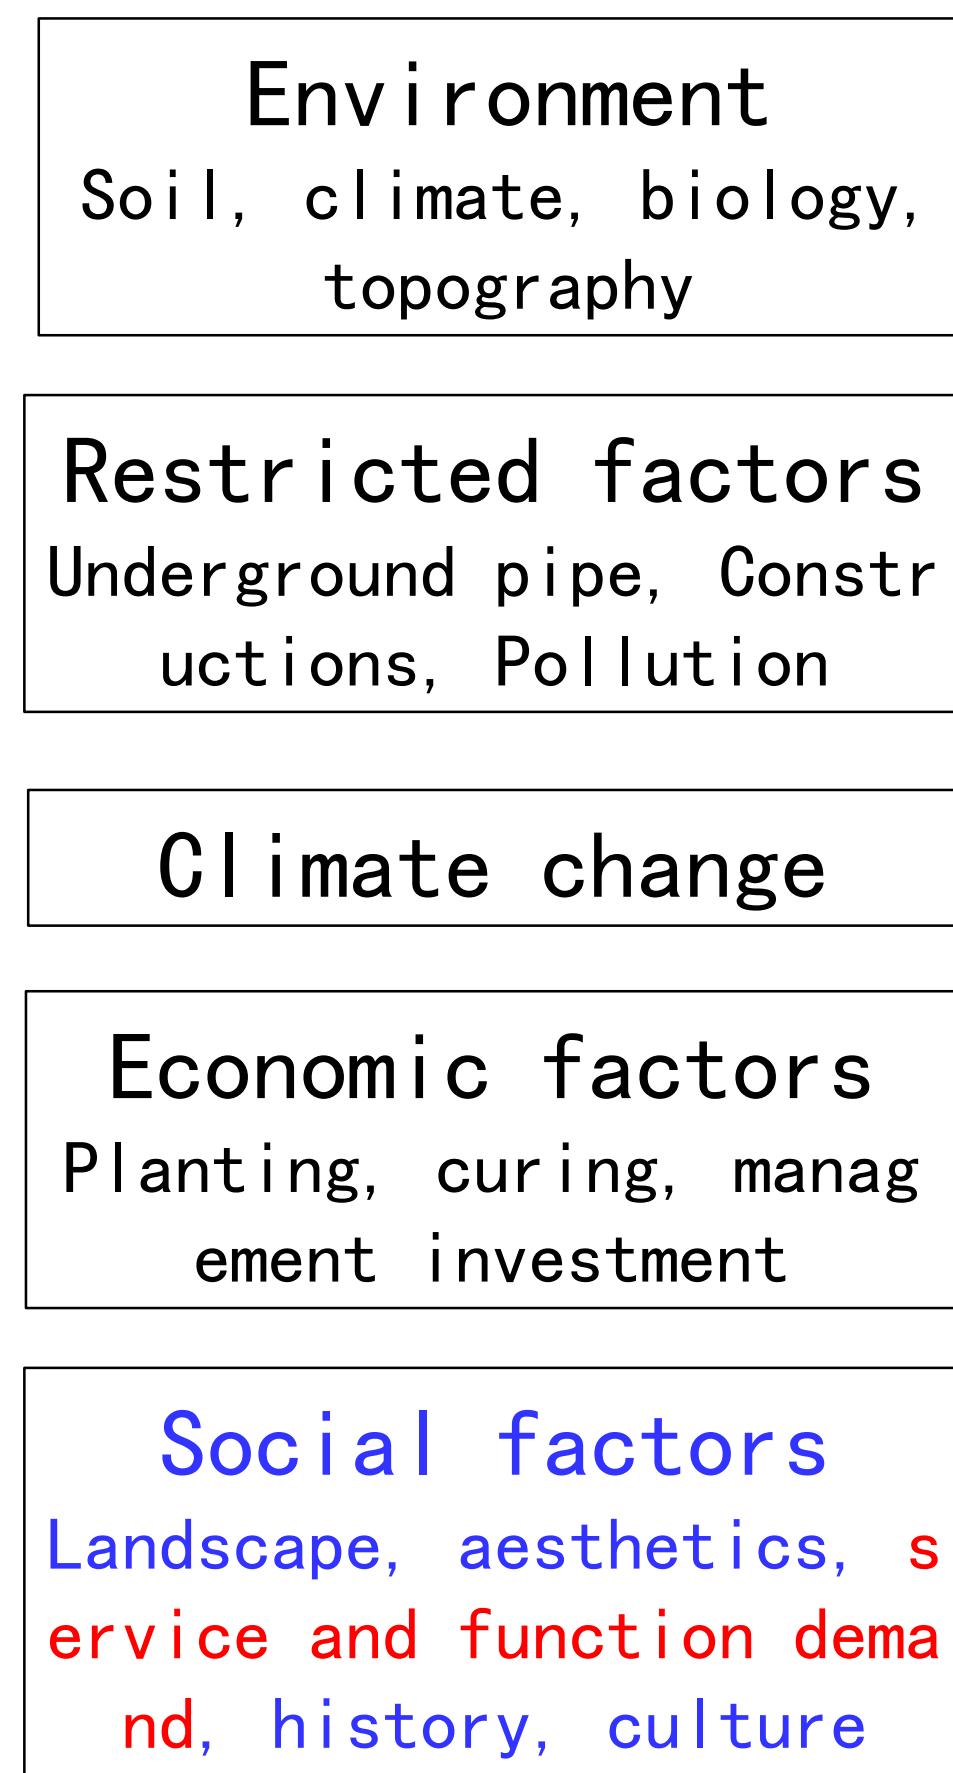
Environment
Soil, climate, biology, topography

Restricted factors
Underground pipe, Constructions, Pollution

Climate change

Economic factors
Planting, curing, management investment

Social factors
Landscape, aesthetics, service and function demand, history, culture